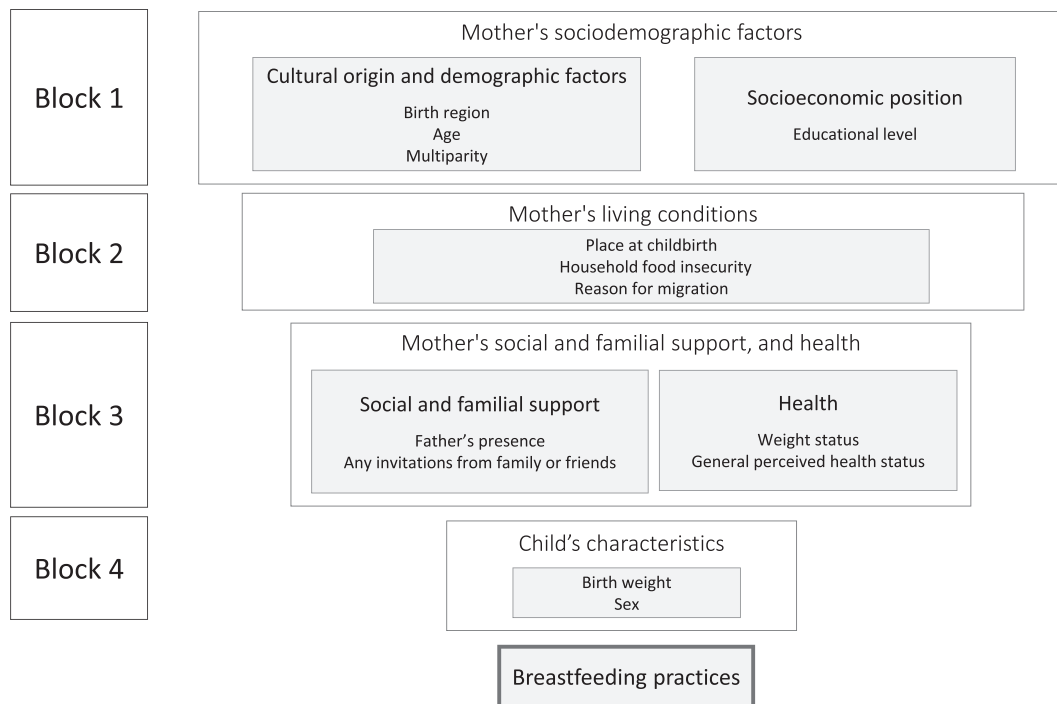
Block 1

Mother's sociodemographic factors

Cultural origin and demographic factors

Birth region
Age
Multiparity

Socioeconomic position

Educational level

Block 2

Mother's living conditions

Place at childbirth
Household food insecurity
Reason for migration

Block 3

Mother's social and familial support, and health

Social and familial support

Father's presence
Any invitations from family or friends

Health

Weight status
General perceived health status

Block 4

Child's characteristics

Birth weight
Sex

Breastfeeding practices